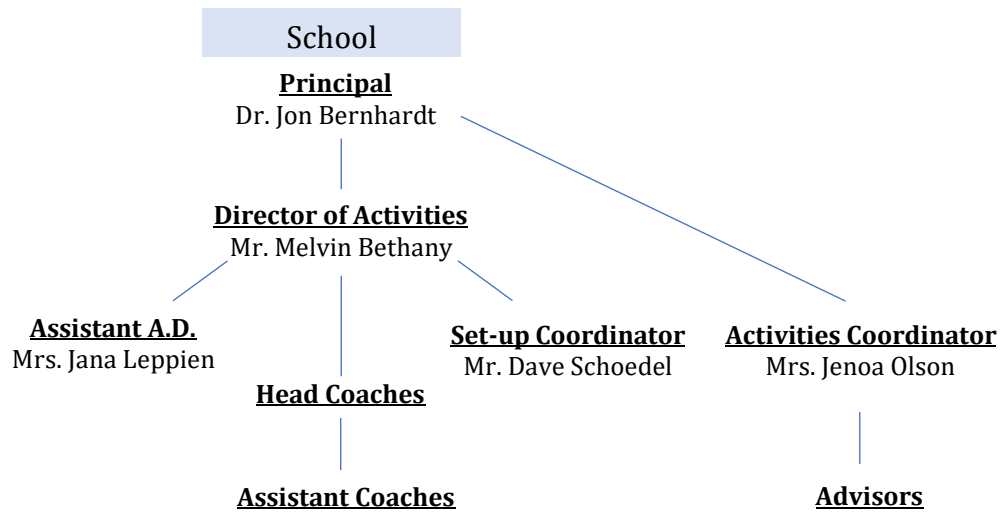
School

Principal
Dr. Jon Bernhardt

Director of Activities
Mr. Melvin Bethany

Assistant A.D.
Mrs. Jana Leppien

Set-up Coordinator
Mr. Dave Schoedel

Activities Coordinator
Mrs. Jenoa Olson

Head Coaches

Assistant Coaches

Advisors